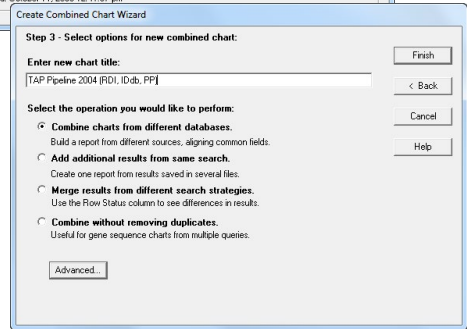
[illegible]

Create Combined Chart Wizard

Step 3 - Select options for new combined chart:

Enter new chart title:

TAP Pipeline 2004 (RDI, IDdb, PP)

Select the operation you would like to perform:

Combine charts from different databases.
Build a report from different sources, aligning common fields.

Add additional results from same search.
Create one report from results saved in several files.

Merge results from different search strategies.
Use the Row Status column to see differences in results.

Combine without removing duplicates.
Useful for gene sequence charts from multiple queries.

Advanced...

Finish

< Back

Cancel

Help